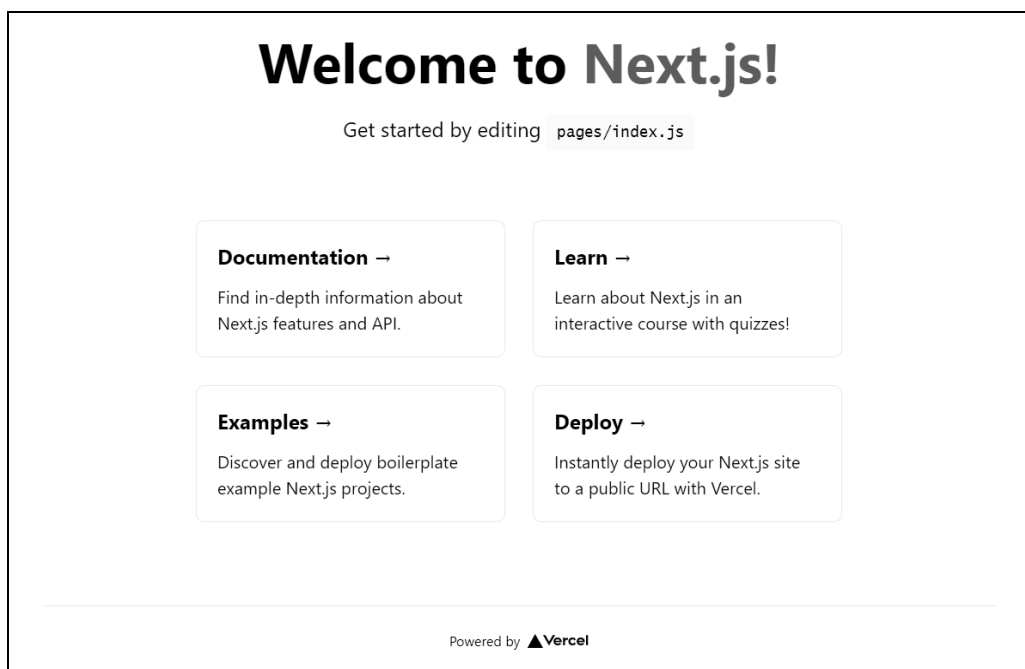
Welcome to Next.js!

Get started by editing pages/index.js

Documentation →

Find in-depth information about Next.js features and API.

Learn →

Learn about Next.js in an interactive course with quizzes!

Examples →

Discover and deploy boilerplate example Next.js projects.

Deploy →

Instantly deploy your Next.js site to a public URL with Vercel.

Powered by Vercel